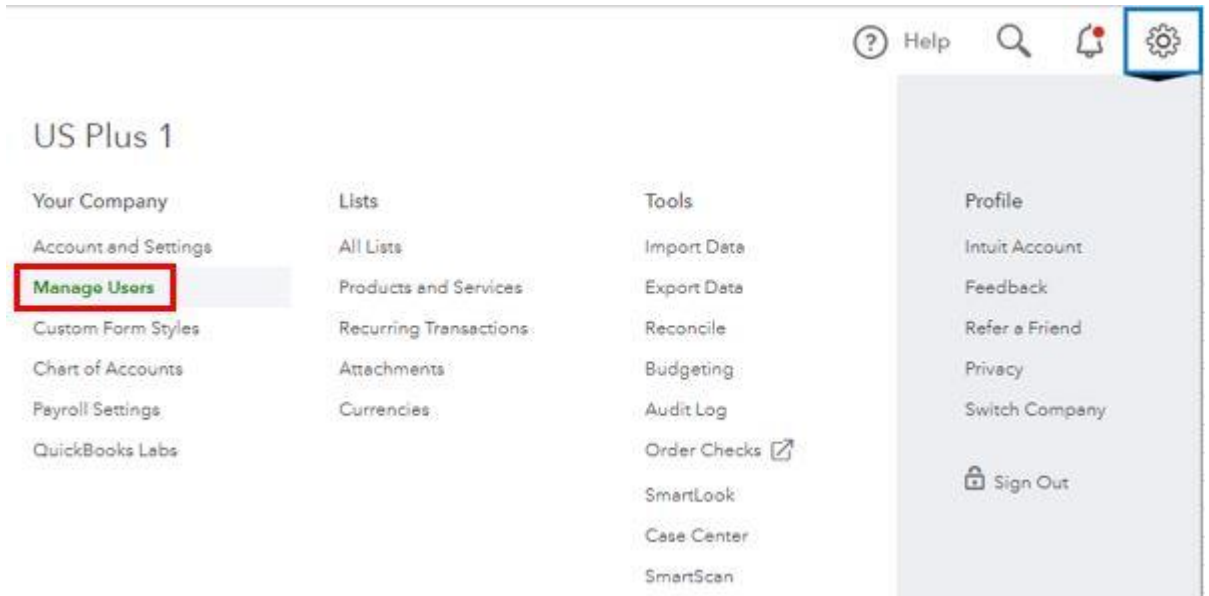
Help

US Plus 1

Your Company
Account and Settings
Manage Users
Custom Form Styles
Chart of Accounts
Payroll Settings
QuickBooks Labs

Lists
All Lists
Products and Services
Recurring Transactions
Attachments
Currencies

Tools
Import Data
Export Data
Reconcile
Budgeting
Audit Log
Order Checks
SmartLook
Case Center
SmartScan

Profile
Intuit Account
Feedback
Refer a Friend
Privacy
Switch Company

Sign Out